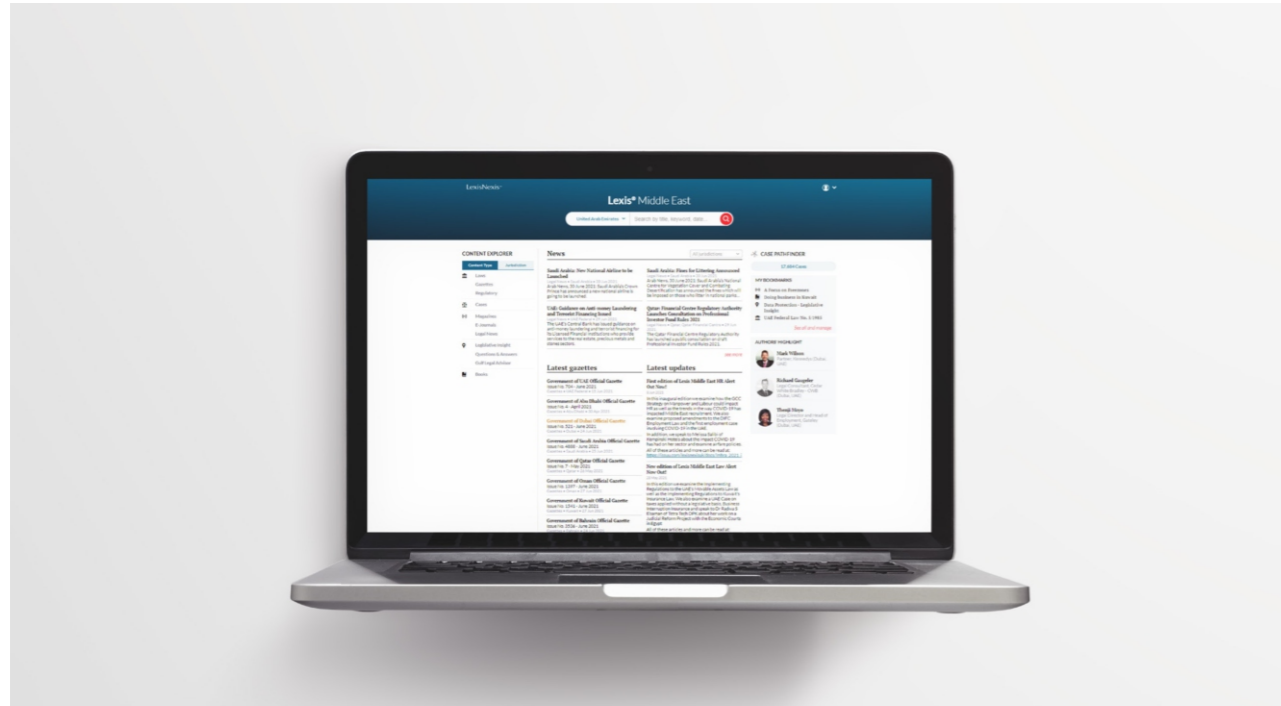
LexisNexis

Lexis® Middle East

United Arab Emirates | Search by title, keyword, date...

CONTENT EXPLORER

Content Type | Jurisdiction

Laws
Gazettes
Regulatory
Cases
Magazines
E-Journals
Legal News
Legislative Insight
Questions & Answers
Gulf Legal Briefings
Books

News

Saudi Arabia: New National Airline to be Launched

UAE: Guidance on anti-money Laundering and Terrorist Financing Issued

Saudi Arabia: Plans for Littering Announced

Qatar: Financial Centre Regulatory Authority Launches Consultation on Professional Investor Fund Rules 2021

Latest gazettes

Government of UAE Official Gazette
Government of Abu Dhabi Official Gazette
Government of Dubai Official Gazette
Government of Saudi Arabia Official Gazette
Government of Qatar Official Gazette
Government of Oman Official Gazette
Government of Kuwait Official Gazette
Government of Bahrain Official Gazette

Latest updates

First edition of Lexis Middle East ME Alert Out Now!

New edition of Lexis Middle East Law Alert Out Now!

CASE PATH-FINDER

MY BOOKMARKS

A Notice on Remittance
Doing Business in Kuwait
Data Protection - Legislative Insight
UAE Federal Law No. 5 1985

AUTHORS HIGHLIGHT

Mark Wilson
Richard Gargaler
Thouji Hoya